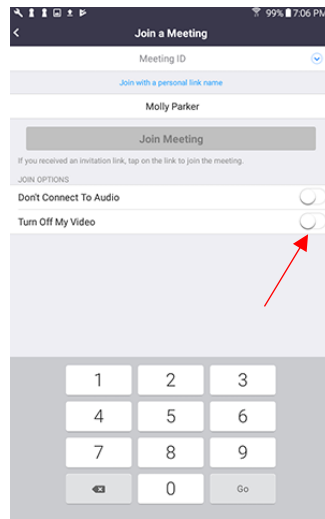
99% 7:06 PM

Join a Meeting

Meeting ID

Join with a personal link name

Molly Parker

Join Meeting

If you received an invitation link, tap on the link to join the meeting.

JOIN OPTIONS

Don't Connect To Audio

Turn Off My Video

1
2
3
4
5
6
7
8
9
0
Go